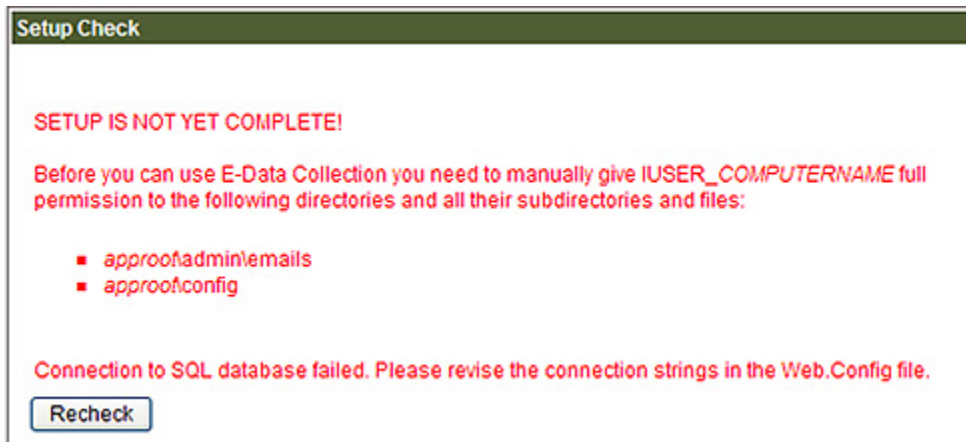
Setup Check

SETUP IS NOT YET COMPLETE!

Before you can use E-Data Collection you need to manually give IUSER_COMPUTERNAME full permission to the following directories and all their subdirectories and files:

- approot\admin\emails
- approot\config

Connection to SQL database failed. Please revise the connection strings in the Web.Config file.

Recheck